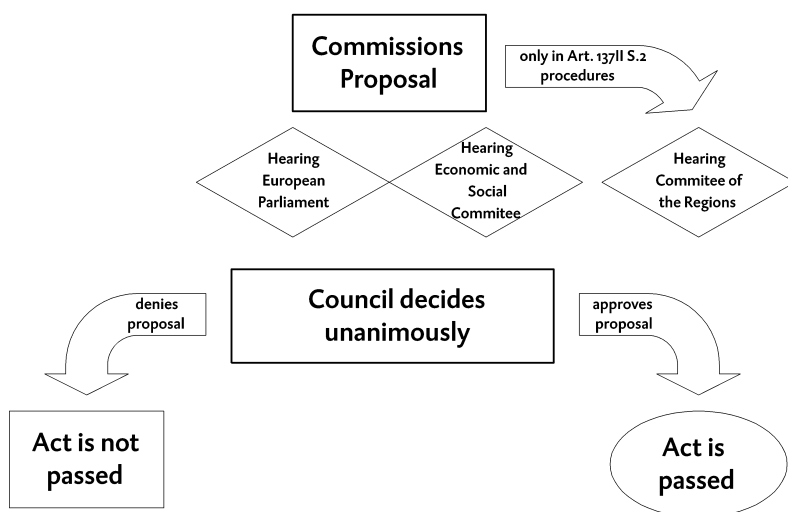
Commissions Proposal

only in Art. 137II S.2 procedures

Hearing European Parliament

Hearing Economic and Social Commitee

Hearing Commitee of the Regions

denies proposal

Council decides unanimously

approves proposal

Act is not passed

Act is passed